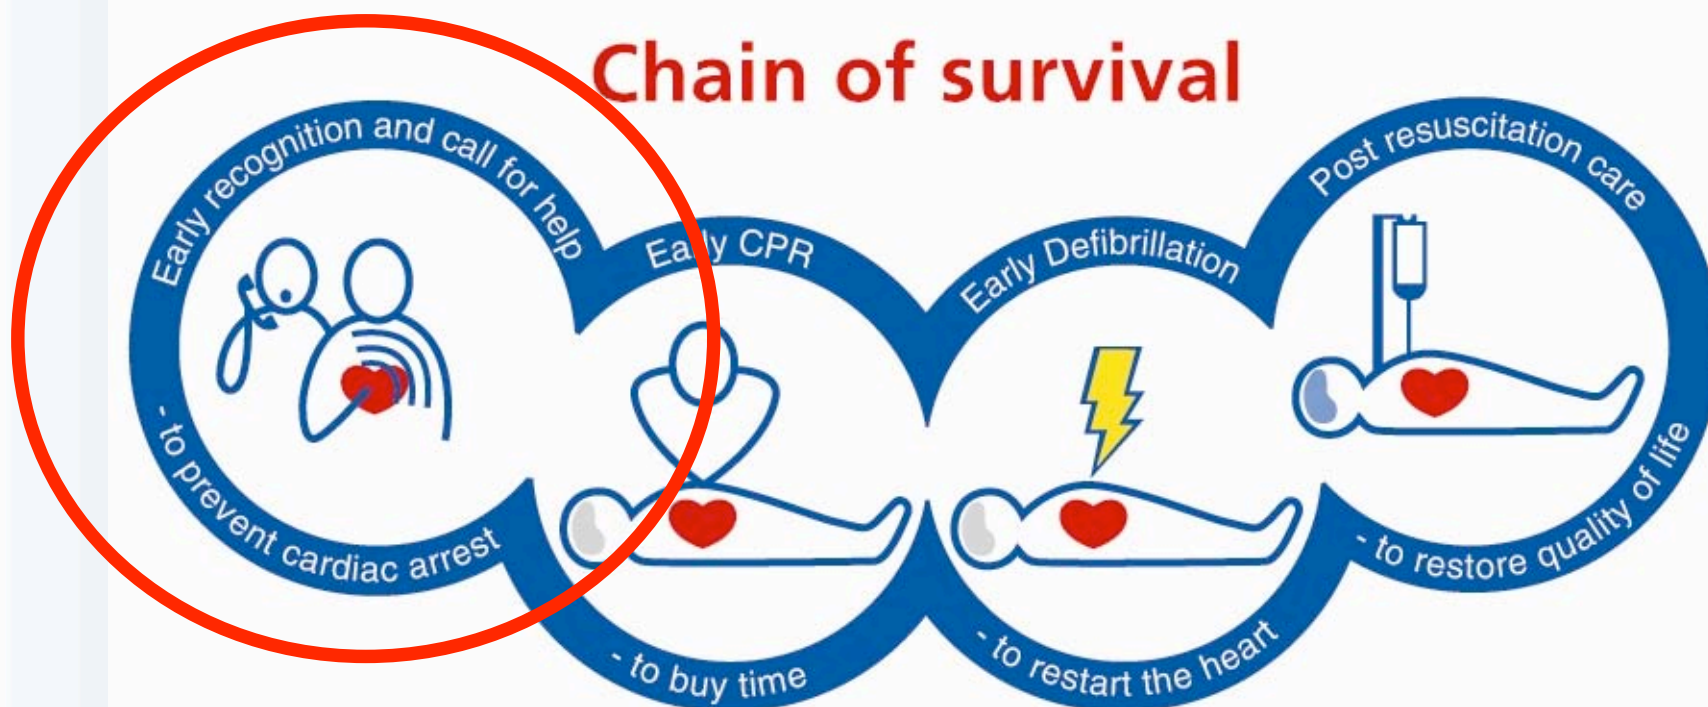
Chain of survival

Early recognition and call for help

- to prevent cardiac arrest

Ea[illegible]y CPR

- to buy time

Early Defibrillation

- to restart the heart

Post resuscitation care

- to restore quality of life